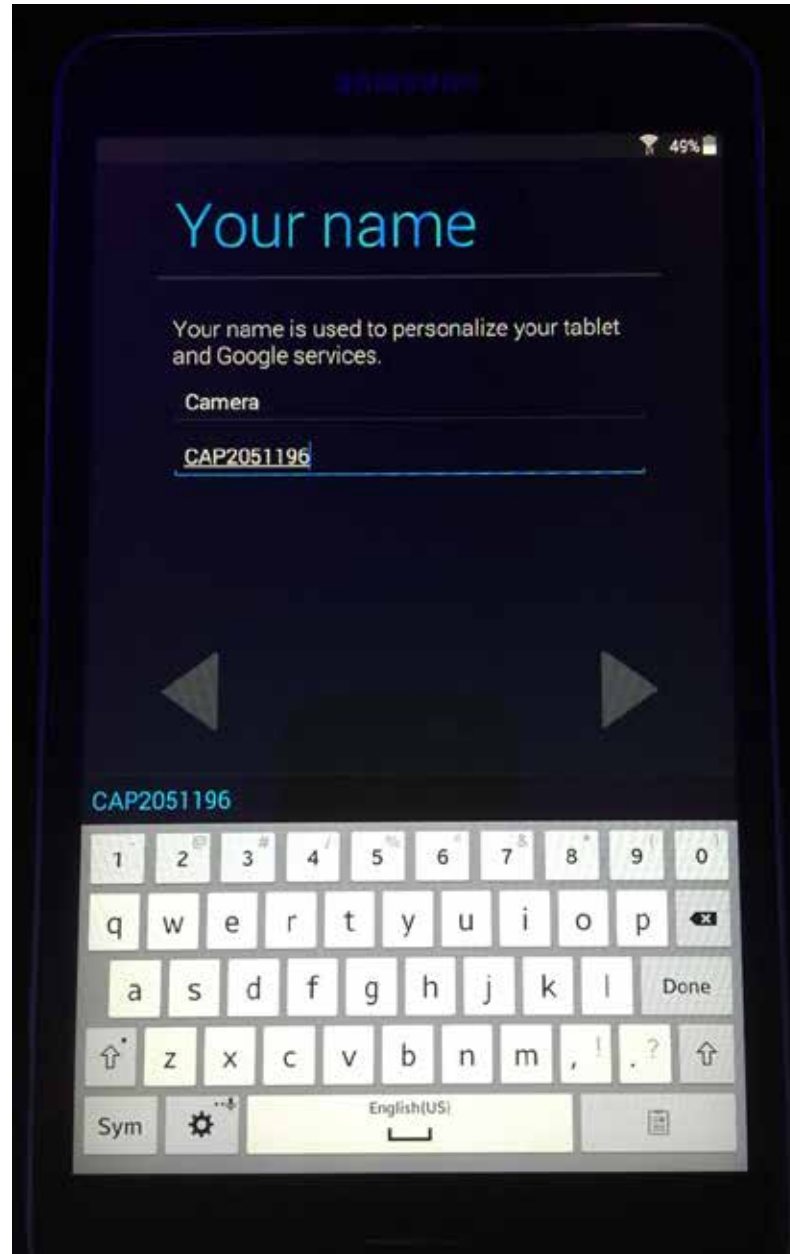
49%

Your name

Your name is used to personalize your tablet and Google services.

Camera

CAP2051196

CAP2051196

1 2 3 4 5 6 7 8 9 0

q w e r t y u i o p

a s d f g h j k l Done

z x c v b n m , . 

Sym English(US)